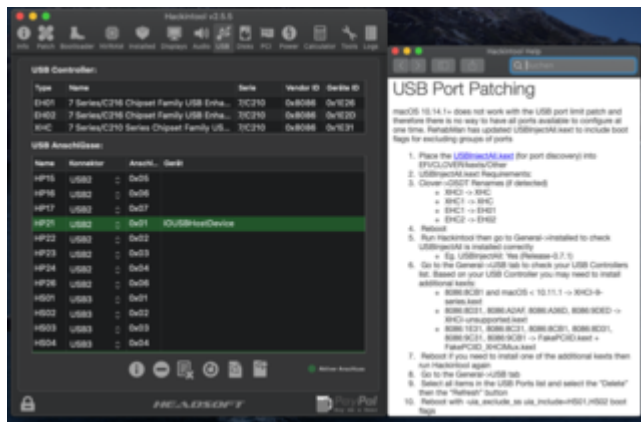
Hackintool v2.5.5

Info Patch Bootloader NVRAM Installed Displays Audio USB Disks PCI Power Calculator Tools Logs

USB Controller:

| Type | Name | Serie | Vendor ID | Geräte ID |
|---|---|---|---|---|
| EH01 | 7 Series/C216 Chipset Family USB Enha... | 7/C210 | 0x8086 | 0x1E26 |
| EH02 | 7 Series/C216 Chipset Family USB Enha... | 7/C210 | 0x8086 | 0x1E2D |
| XHC | 7 Series/C210 Series Chipset Family US... | 7/C210 | 0x8086 | 0x1E31 |

USB Anschlüsse:

| Name | Konnektor | Anschl... | Gerät |
|---|---|---|---|
| HP15 | USB2 | 0x05 | |
| HP16 | USB2 | 0x06 | |
| HP17 | USB2 | 0x07 | |
| HP21 | USB2 | 0x01 | IOUSBHostDevice |
| HP22 | USB2 | 0x02 | |
| HP23 | USB2 | 0x03 | |
| HP24 | USB2 | 0x04 | |
| HP26 | USB2 | 0x06 | |
| HS01 | USB3 | 0x01 | |
| HS02 | USB3 | 0x02 | |
| HS03 | USB3 | 0x03 | |
| HS04 | USB3 | 0x04 | |

Aktive Anschlüsse

HEADSOFT

PayPal

Hackintool Help

USB Port Patching

macOS 10.14.1+ does not work with the USB port limit patch and therefore there is no way to have all ports available to configure at one time. RehabMan has updated USBInjectAll.kext to include boot flags for excluding groups of ports.

1. Place the USBInjectAll.kext (for port discovery) into EFI/CLOVER/kexts/Other
2. USBInjectAll.kext Requirements:
3. Clover->DSDT Renames (if detected)
 ◦ XHCI -> XHC
 ◦ XHC1 -> XHC
 ◦ EHC1 -> EH01
 ◦ EHC2 -> EH02
4. Reboot
5. Run Hackintool then go to General->Installed to check USBInjectAll is installed correctly
 ◦ Eg. USBInjectAll: Yes (Release-0.7.1)
6. Go to the General->USB tab to check your USB Controllers list. Based on your USB Controller you may need to install additional kexts:
 ◦ 8086:8CB1 and macOS < 10.11.1 -> XHCI-9-series.kext
 ◦ 8086:8D31, 8086:A2AF, 8086:A36D, 8086:9DED -> XHCI-unsupported.kext
 ◦ 8086:1E31, 8086:8C31, 8086:8CB1, 8086:8D31, 8086:9C31, 8086:9CB1 -> FakePCIID.kext + FakePCIID_XHCIMux.kext
7. Reboot if you need to install one of the additional kexts then run Hackintool again
8. Go to the General->USB tab
9. Select all items in the USB Ports list and select the "Delete" then the "Refresh" button
10. Reboot with -uia_exclude_ss uia_include=HS01,HS02 boot flags